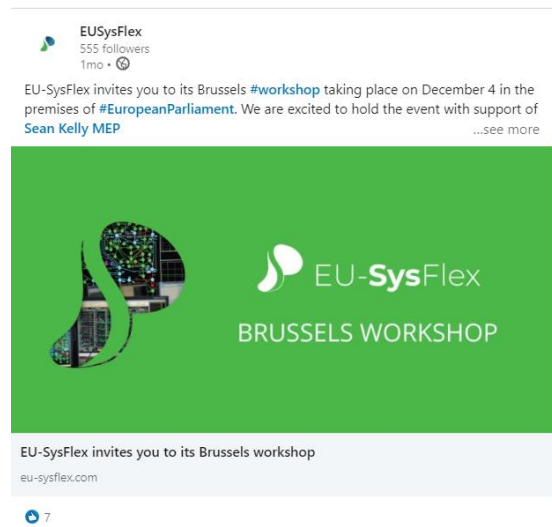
EUSysFlex
555 followers
1mo •

EU-SysFlex invites you to its Brussels #workshop taking place on December 4 in the premises of #EuropeanParliament. We are excited to hold the event with support of Sean Kelly MEP
...see more

EU-SysFlex

BRUSSELS WORKSHOP

EU-SysFlex invites you to its Brussels workshop
eu-sysflex.com

7